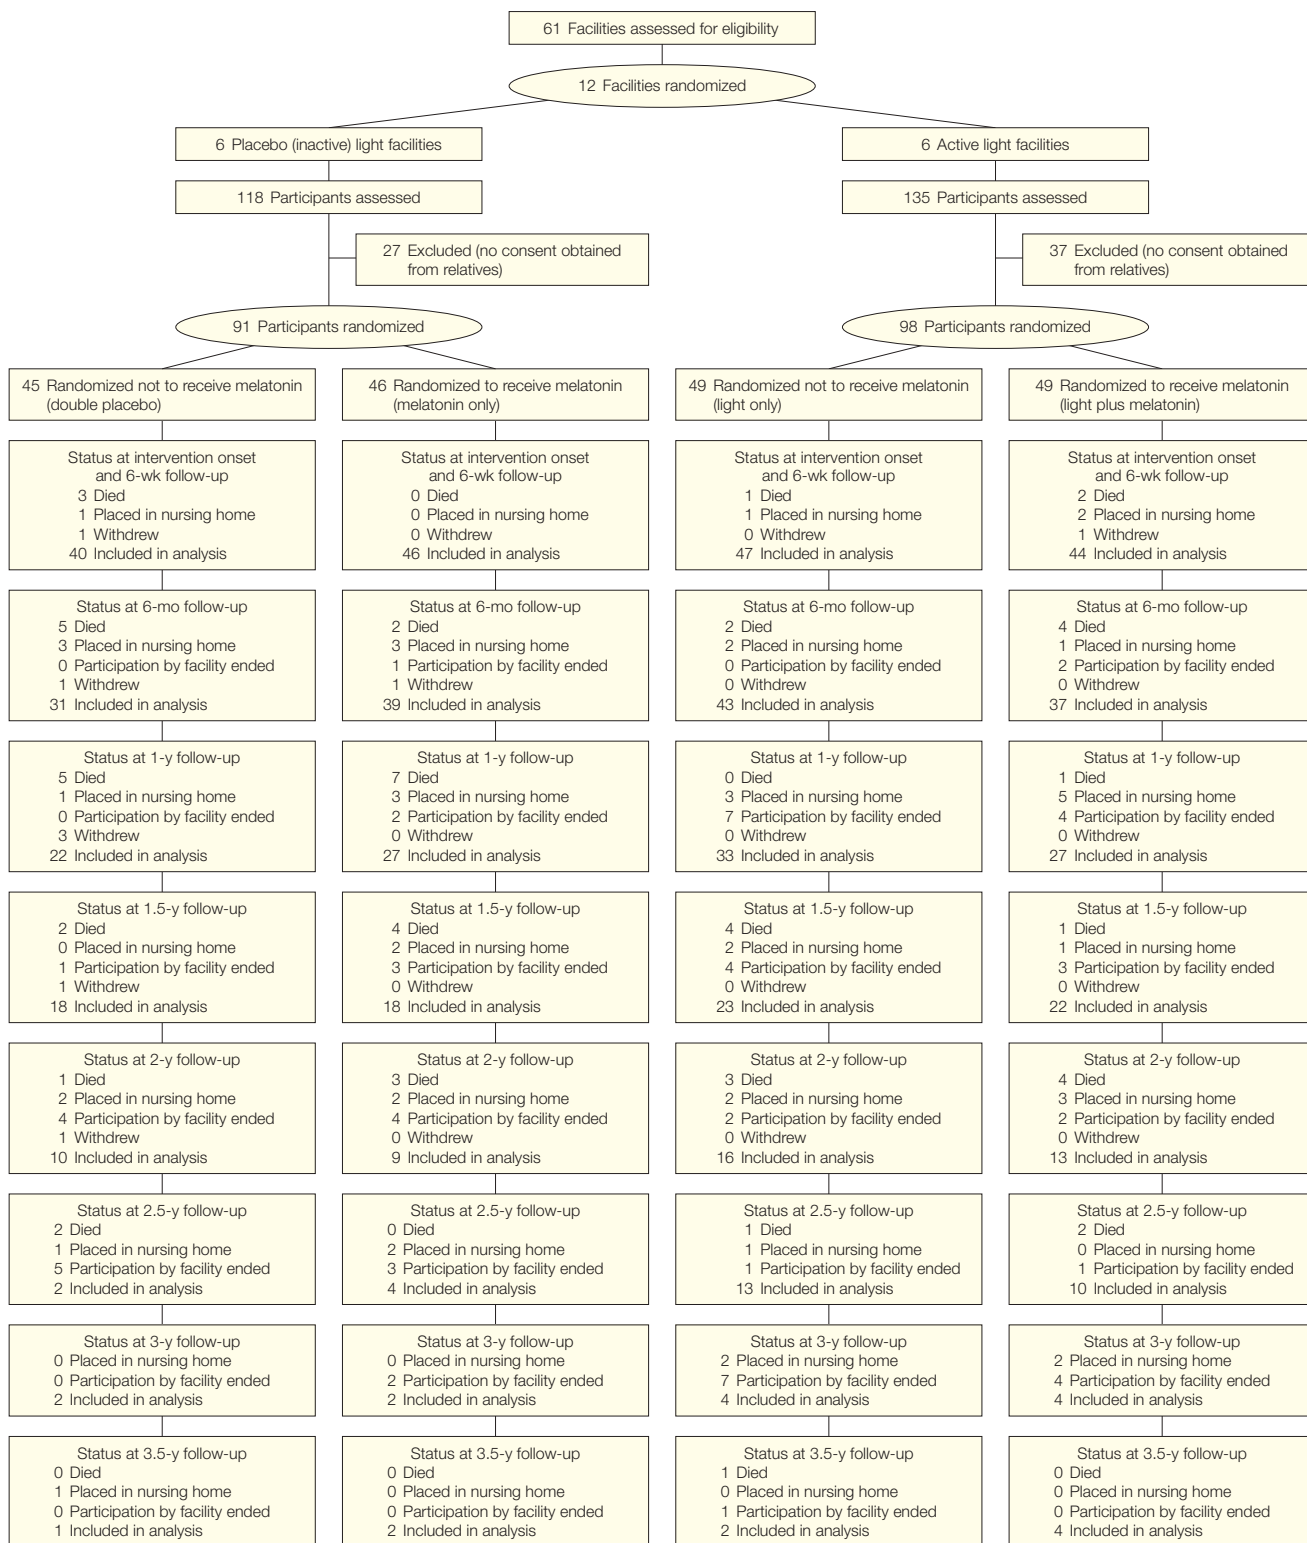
61 Facilities assessed for eligibility

12 Facilities randomized

6 Placebo (inactive) light facilities

118 Participants assessed

27 Excluded (no consent obtained from relatives)

91 Participants randomized

45 Randomized not to receive melatonin (double placebo)

46 Randomized to receive melatonin (melatonin only)

6 Active light facilities

135 Participants assessed

37 Excluded (no consent obtained from relatives)

98 Participants randomized

49 Randomized not to receive melatonin (light only)

49 Randomized to receive melatonin (light plus melatonin)

Status at intervention onset and 6-wk follow-up
3 Died
1 Placed in nursing home
1 Withdrew
40 Included in analysis

Status at intervention onset and 6-wk follow-up
0 Died
0 Placed in nursing home
0 Withdrew
46 Included in analysis

Status at intervention onset and 6-wk follow-up
1 Died
1 Placed in nursing home
0 Withdrew
47 Included in analysis

Status at intervention onset and 6-wk follow-up
2 Died
2 Placed in nursing home
1 Withdrew
44 Included in analysis

Status at 6-mo follow-up
5 Died
3 Placed in nursing home
0 Participation by facility ended
1 Withdrew
31 Included in analysis

Status at 6-mo follow-up
2 Died
3 Placed in nursing home
1 Participation by facility ended
1 Withdrew
39 Included in analysis

Status at 6-mo follow-up
2 Died
2 Placed in nursing home
0 Participation by facility ended
0 Withdrew
43 Included in analysis

Status at 6-mo follow-up
4 Died
1 Placed in nursing home
2 Participation by facility ended
0 Withdrew
37 Included in analysis

Status at 1-y follow-up
5 Died
1 Placed in nursing home
0 Participation by facility ended
3 Withdrew
22 Included in analysis

Status at 1-y follow-up
7 Died
3 Placed in nursing home
2 Participation by facility ended
0 Withdrew
27 Included in analysis

Status at 1-y follow-up
0 Died
3 Placed in nursing home
7 Participation by facility ended
0 Withdrew
33 Included in analysis

Status at 1-y follow-up
1 Died
5 Placed in nursing home
4 Participation by facility ended
0 Withdrew
27 Included in analysis

Status at 1.5-y follow-up
2 Died
0 Placed in nursing home
1 Participation by facility ended
1 Withdrew
18 Included in analysis

Status at 1.5-y follow-up
4 Died
2 Placed in nursing home
3 Participation by facility ended
0 Withdrew
18 Included in analysis

Status at 1.5-y follow-up
4 Died
2 Placed in nursing home
4 Participation by facility ended
0 Withdrew
23 Included in analysis

Status at 1.5-y follow-up
1 Died
1 Placed in nursing home
3 Participation by facility ended
0 Withdrew
22 Included in analysis

Status at 2-y follow-up
1 Died
2 Placed in nursing home
4 Participation by facility ended
1 Withdrew
10 Included in analysis

Status at 2-y follow-up
3 Died
2 Placed in nursing home
4 Participation by facility ended
0 Withdrew
9 Included in analysis

Status at 2-y follow-up
3 Died
2 Placed in nursing home
2 Participation by facility ended
0 Withdrew
16 Included in analysis

Status at 2-y follow-up
4 Died
3 Placed in nursing home
2 Participation by facility ended
0 Withdrew
13 Included in analysis

Status at 2.5-y follow-up
2 Died
1 Placed in nursing home
5 Participation by facility ended
2 Included in analysis

Status at 2.5-y follow-up
0 Died
2 Placed in nursing home
3 Participation by facility ended
4 Included in analysis

Status at 2.5-y follow-up
1 Died
1 Placed in nursing home
1 Participation by facility ended
13 Included in analysis

Status at 2.5-y follow-up
2 Died
0 Placed in nursing home
1 Participation by facility ended
10 Included in analysis

Status at 3-y follow-up
0 Placed in nursing home
0 Participation by facility ended
2 Included in analysis

Status at 3-y follow-up
0 Placed in nursing home
2 Participation by facility ended
2 Included in analysis

Status at 3-y follow-up
2 Placed in nursing home
7 Participation by facility ended
4 Included in analysis

Status at 3-y follow-up
2 Placed in nursing home
4 Participation by facility ended
4 Included in analysis

Status at 3.5-y follow-up
0 Died
1 Placed in nursing home
0 Participation by facility ended
1 Included in analysis

Status at 3.5-y follow-up
0 Died
0 Placed in nursing home
0 Participation by facility ended
2 Included in analysis

Status at 3.5-y follow-up
1 Died
0 Placed in nursing home
1 Participation by facility ended
2 Included in analysis

Status at 3.5-y follow-up
0 Died
0 Placed in nursing home
0 Participation by facility ended
4 Included in analysis